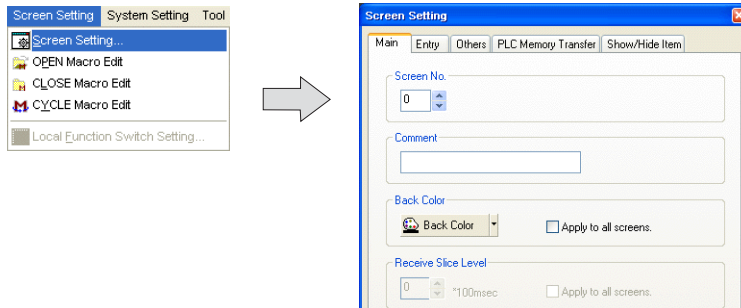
Screen Setting System Setting Tool
Screen Setting...
OPEN Macro Edit
CLOSE Macro Edit
CYCLE Macro Edit
Local Function Switch Setting...

Screen Setting
Main Entry Others PLC Memory Transfer Show/Hide Item
Screen No.
0
Comment
Back Color
Back Color
Apply to all screens.
Receive Slice Level
0
*100msec
Apply to all screens.